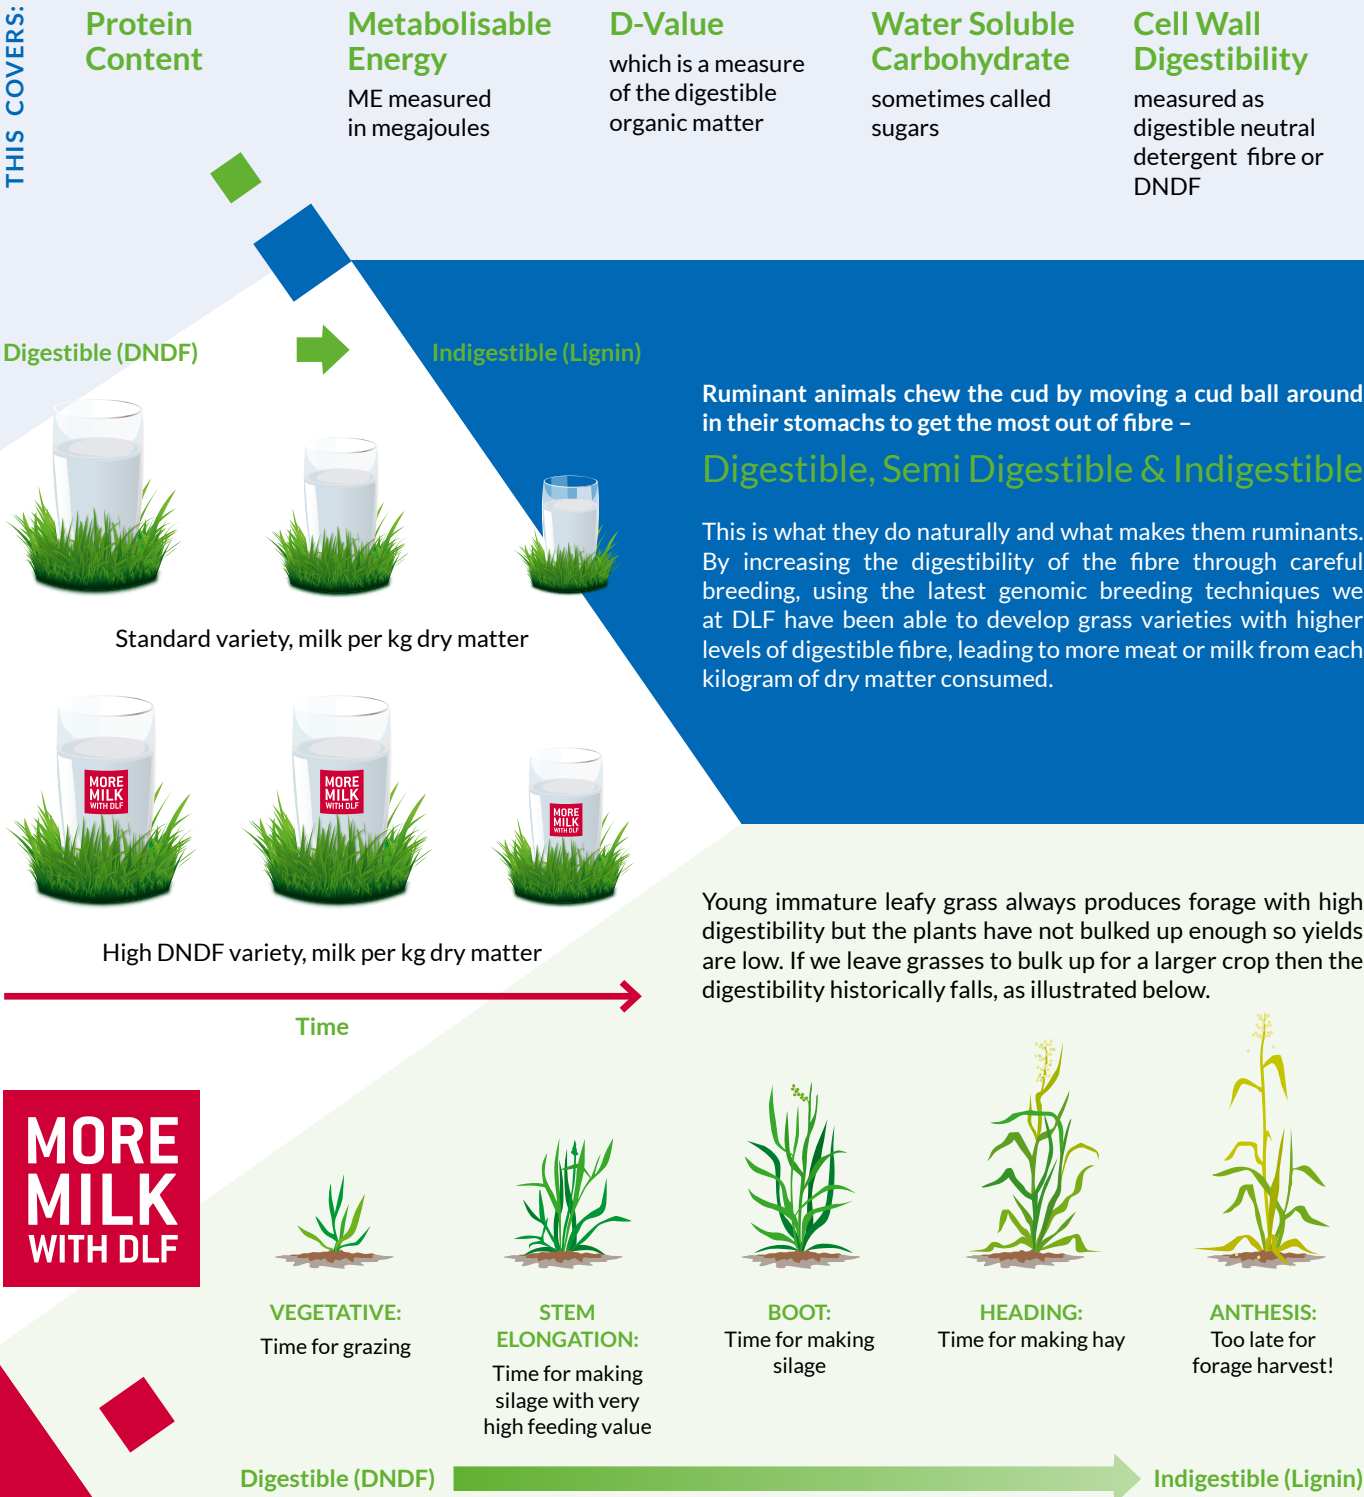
THIS COVERS:

Protein Content

Metabolisable Energy
ME measured in megajoules

D-Value
which is a measure of the digestible organic matter

Water Soluble Carbohydrate
sometimes called sugars

Cell Wall Digestibility
measured as digestible neutral detergent fibre or DNDF

Digestible (DNDF)

Indigestible (Lignin)

Ruminant animals chew the cud by moving a cud ball around in their stomachs to get the most out of fibre –

Digestible, Semi Digestible & Indigestible

This is what they do naturally and what makes them ruminants. By increasing the digestibility of the fibre through careful breeding, using the latest genomic breeding techniques we at DLF have been able to develop grass varieties with higher levels of digestible fibre, leading to more meat or milk from each kilogram of dry matter consumed.

Standard variety, milk per kg dry matter

MORE MILK WITH DLF

MORE MILK WITH DLF

MORE MILK WITH DLF

High DNDF variety, milk per kg dry matter

Time

Young immature leafy grass always produces forage with high digestibility but the plants have not bulked up enough so yields are low. If we leave grasses to bulk up for a larger crop then the digestibility historically falls, as illustrated below.

MORE MILK WITH DLF

VEGETATIVE:
Time for grazing

STEM ELONGATION:
Time for making silage with very high feeding value

BOOT:
Time for making silage

HEADING:
Time for making hay

ANTHESIS:
Too late for forage harvest!

Digestible (DNDF)

Indigestible (Lignin)